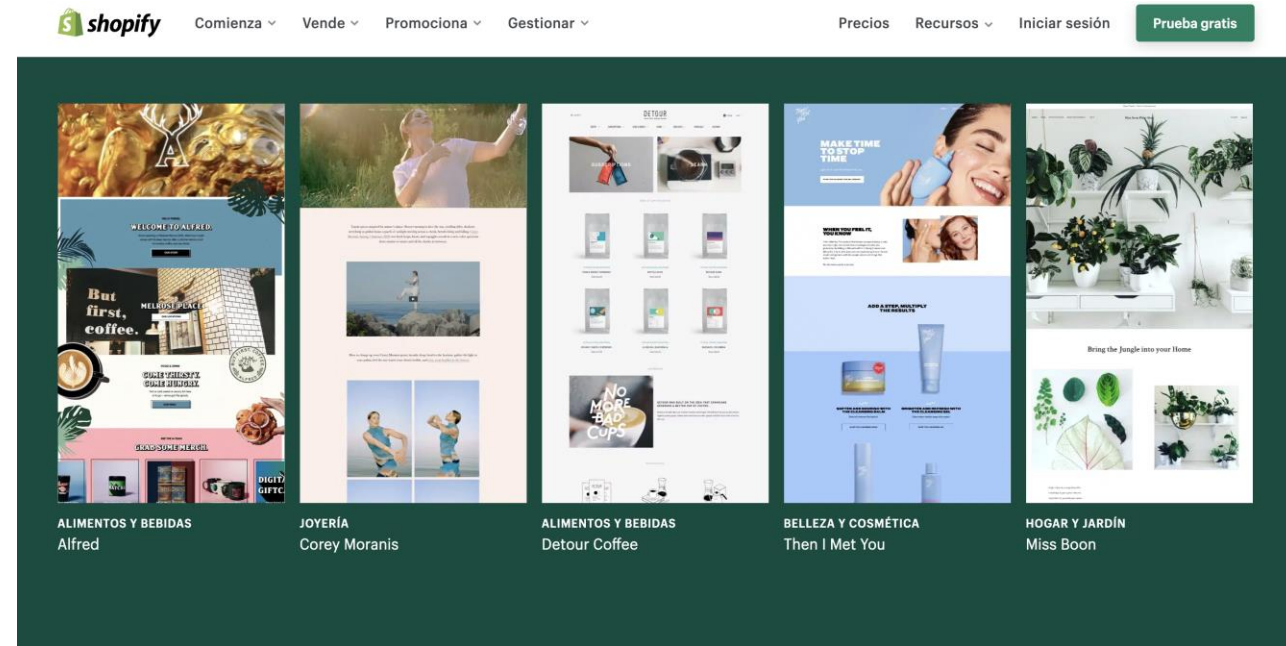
shopify Comienza Vende Promociona Gestionar Precios Recursos Iniciar sesión Prueba gratis

WELCOME TO ALFRED.

But first, coffee.

MELROSE PLACE

COME THIRSTY. COME HUNGRY.

GRAB SOME MERCH.

DETOUR

NO MORE BAD CUPS

MAKE TIME TO STOP TIME

WHEN YOU FEEL IT, YOU KNOW

ADD A STEP, MULTIPLY THE RESULTS

Bring the Jungle into your Home

ALIMENTOS Y BEBIDAS
Alfred

JOYERÍA
Corey Moranis

ALIMENTOS Y BEBIDAS
Detour Coffee

BELLEZA Y COSMÉTICA
Then I Met You

HOGAR Y JARDÍN
Miss Boon